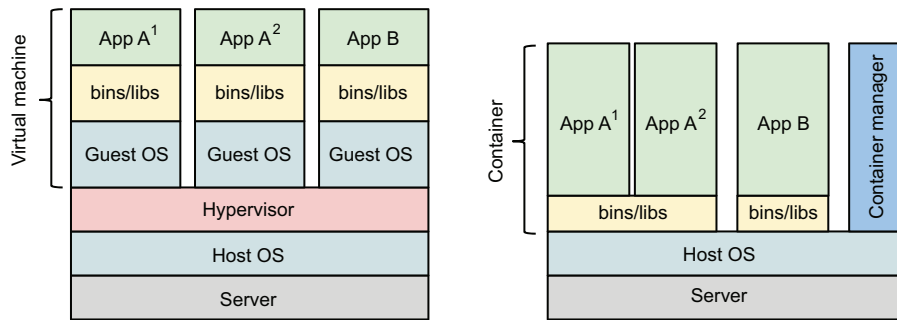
Virtual machine

App $A^1$

App $A^2$

App B

bins/libs

bins/libs

bins/libs

Guest OS

Guest OS

Guest OS

Hypervisor

Host OS

Server

Container

App $A^1$

App $A^2$

App B

Container manager

bins/libs

bins/libs

Host OS

Server